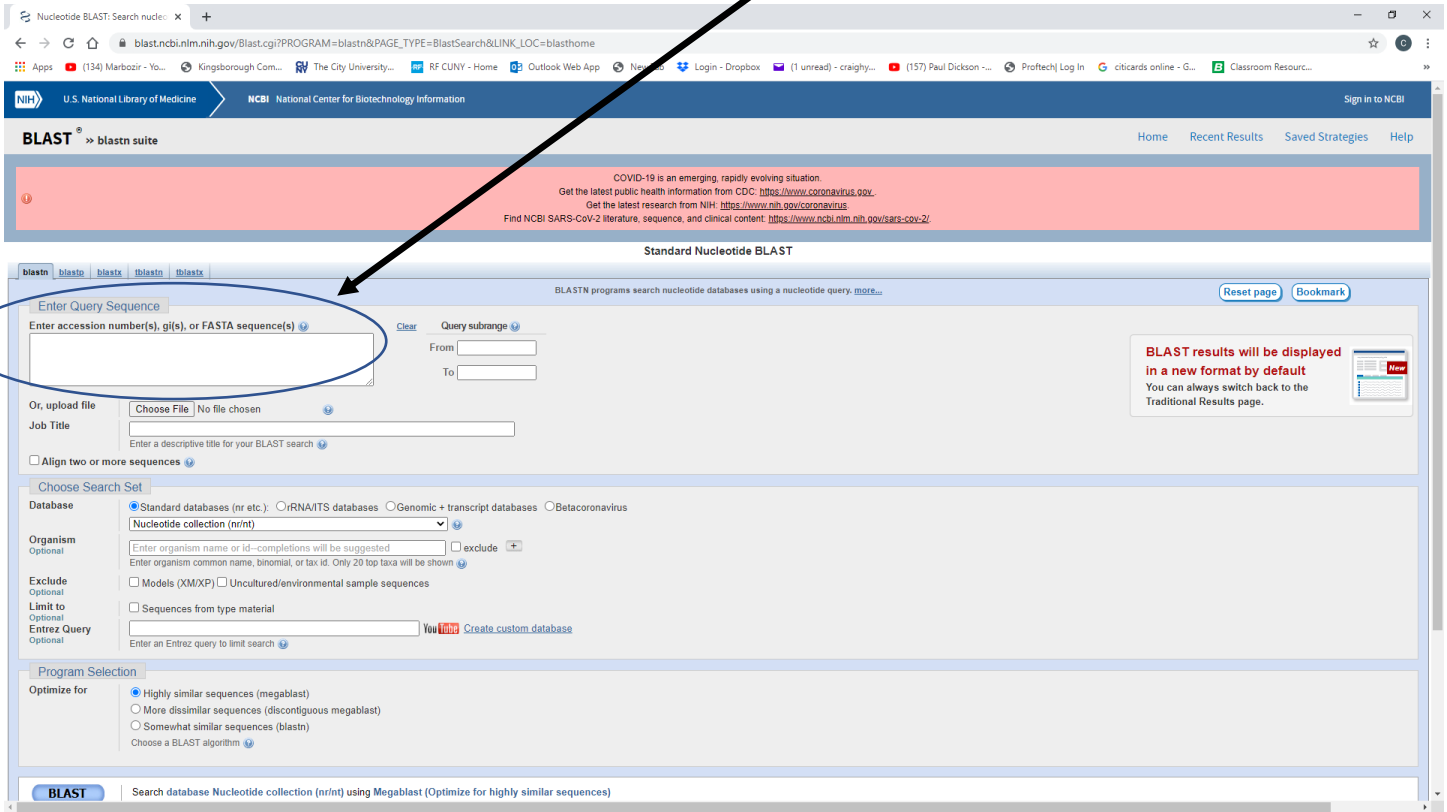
Nucleotide BLAST: Search nucleo ×
+
blast.ncbi.nlm.nih.gov/Blast.cgi?PROGRAM=blastn&PAGE_TYPE=BlastSearch&LINK_LOC=blasthome
Apps (134) Marbozir - Yo... Kingsborough Com... The City University... RF CUNY - Home Outlook Web App New Tab Login - Dropbox (1 unread) - craighy... (157) Paul Dickson -... Proftech| Log In citicards online - G... Classroom Resourc...

NIH U.S. National Library of Medicine NCBI National Center for Biotechnology Information Sign in to NCBI

BLAST ® » blastn suite
Home Recent Results Saved Strategies Help

COVID-19 is an emerging, rapidly evolving situation.
Get the latest public health information from CDC: https://www.coronavirus.gov.
Get the latest research from NIH: https://www.nih.gov/coronavirus.
Find NCBI SARS-CoV-2 literature, sequence, and clinical content: https://www.ncbi.nlm.nih.gov/sars-cov-2/.

Standard Nucleotide BLAST

blastn blastp blastx tblastn tblastx

BLASTN programs search nucleotide databases using a nucleotide query. more...
Reset page Bookmark

Enter Query Sequence
Enter accession number(s), gi(s), or FASTA sequence(s) Clear Query subrange
From
To
Or, upload file Choose File No file chosen
Job Title
Enter a descriptive title for your BLAST search
Align two or more sequences

BLAST results will be displayed in a new format by default
You can always switch back to the Traditional Results page.
New

Choose Search Set
Database Standard databases (nr etc.): rRNA/ITS databases Genomic + transcript databases Betacoronavirus
Nucleotide collection (nr/nt)
Organism
Optional
Enter organism name or id--completions will be suggested exclude +
Enter organism common name, binomial, or tax id. Only 20 top taxa will be shown
Exclude
Optional
Models (XM/XP) Uncultured/environmental sample sequences
Limit to
Optional
Sequences from type material
Entrez Query
Optional
YouTube Create custom database
Enter an Entrez query to limit search

Program Selection
Optimize for Highly similar sequences (megablast)
More dissimilar sequences (discontiguous megablast)
Somewhat similar sequences (blastn)
Choose a BLAST algorithm

BLAST Search database Nucleotide collection (nr/nt) using Megablast (Optimize for highly similar sequences)